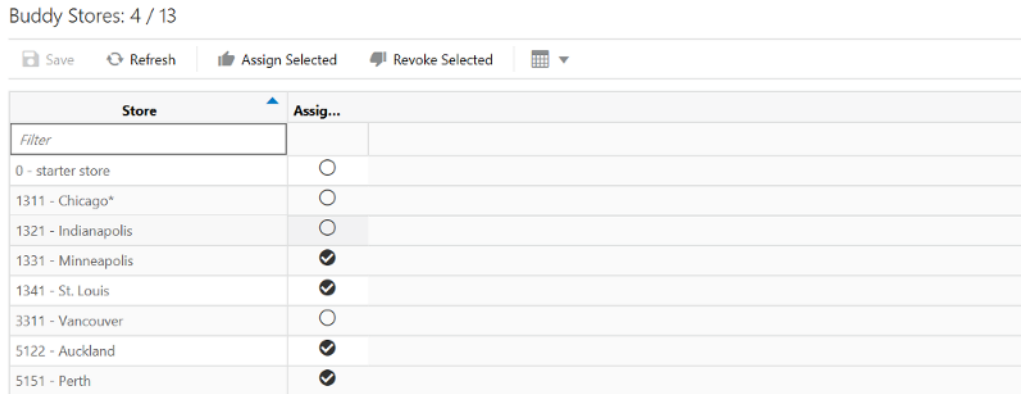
Buddy Stores: 4 / 13

Save Refresh Assign Selected Revoke Selected

| Store | Assig... |
|---|---|
| Filter | |
| 0 - starter store | ○ |
| 1311 - Chicago* | ○ |
| 1321 - Indianapolis | ○ |
| 1331 - Minneapolis | ✔ |
| 1341 - St. Louis | ✔ |
| 3311 - Vancouver | ○ |
| 5122 - Auckland | ✔ |
| 5151 - Perth | ✔ |